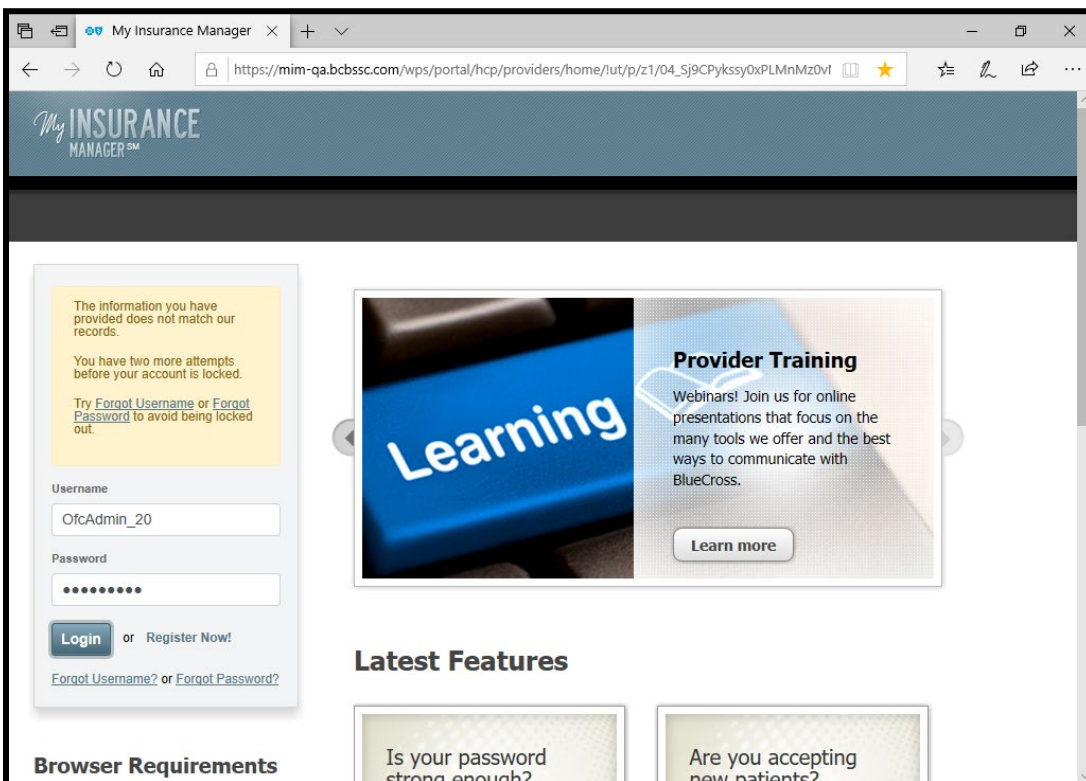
My Insurance Manager

https://mim-qa.bcbssc.com/wps/portal/hcp/providers/home/!ut/p/z1/04_Sj9CPykssy0xPLMnMz0vI

My INSURANCE MANAGER℠

The information you have provided does not match our records.

You have two more attempts before your account is locked.

Try Forgot Username or Forgot Password to avoid being locked out.

Username

OfcAdmin_20

Password

•••••••••

Login or Register Now!

Forgot Username? or Forgot Password?

Browser Requirements

Learning

Provider Training

Webinars! Join us for online presentations that focus on the many tools we offer and the best ways to communicate with BlueCross.

Learn more

Latest Features

Is your password strong enough?

Are you accepting new patients?